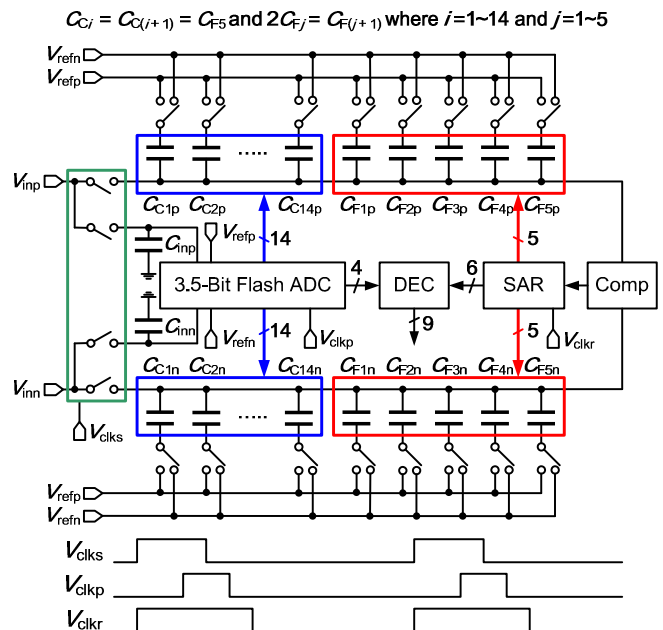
$C_{Ci} = C_{C(i+1)} = C_{F5}$ and $2C_{Fj} = C_{F(j+1)}$ where $i$=1~14 and $j$=1~5

$V_{refn}$
$V_{refp}$
$V_{inp}$
$C_{C1p}$ $C_{C2p}$ ..... $C_{C14p}$
$C_{F1p}$ $C_{F2p}$ $C_{F3p}$ $C_{F4p}$ $C_{F5p}$
$C_{inp}$
$V_{refp}$
14
5
3.5-Bit Flash ADC
4
DEC
6
SAR
Comp
$C_{inn}$
$V_{refn}$
14
$V_{clkp}$
9
5
$V_{clkr}$
$V_{inn}$
$C_{C1n}$ $C_{C2n}$ $C_{C14n}$
$C_{F1n}$ $C_{F2n}$ $C_{F3n}$ $C_{F4n}$ $C_{F5n}$
.....
$V_{clks}$
$V_{refp}$
$V_{refn}$
$V_{clks}$
$V_{clkp}$
$V_{clkr}$